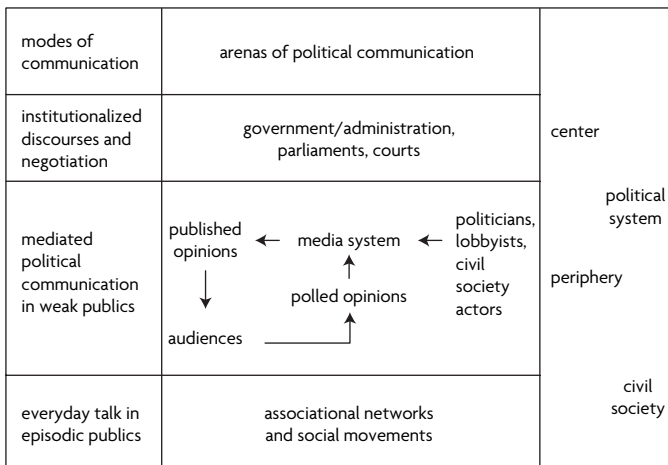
| modes of communication | arenas of political communication |
|---|---|
| institutionalized discourses and negotiation | government/administration, parliaments, courts |
| mediated political communication in weak publics | published opinions ← media system ← politicians, lobbyists, civil society actors; published opinions ↓ audiences → polled opinions ↑ media system |
| everyday talk in episodic publics | associational networks and social movements |

center

political system

periphery

civil society